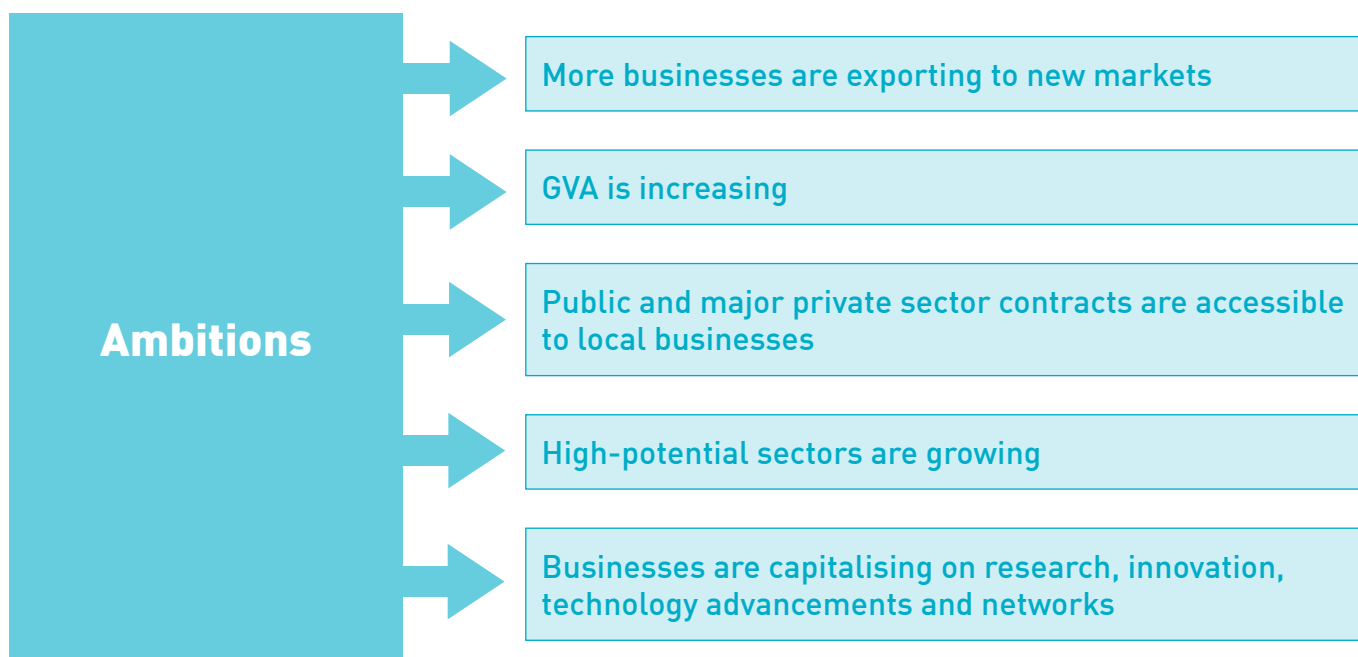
Ambitions

More businesses are exporting to new markets

GVA is increasing

Public and major private sector contracts are accessible to local businesses

High-potential sectors are growing

Businesses are capitalising on research, innovation, technology advancements and networks